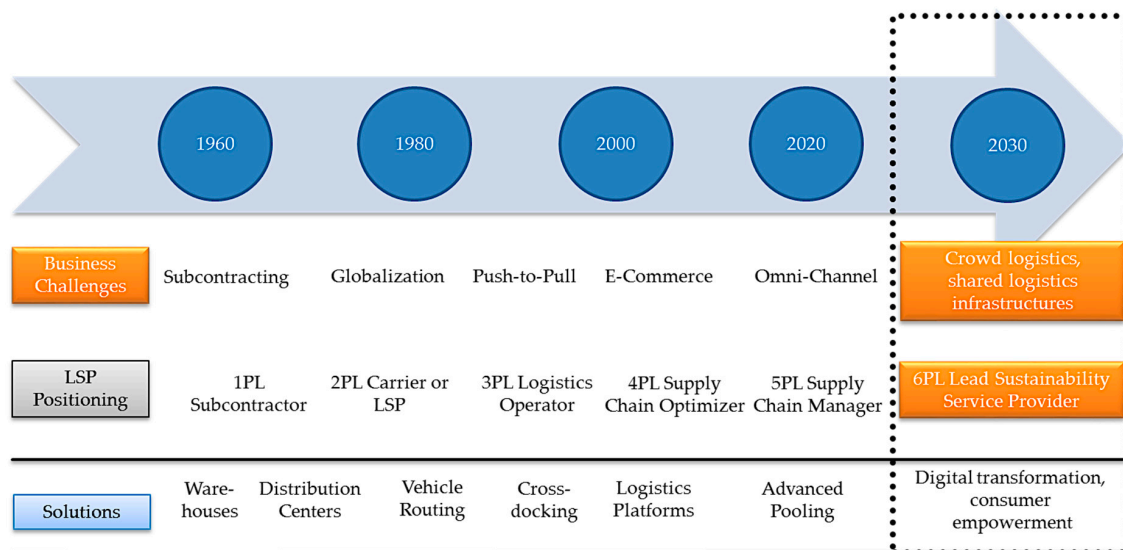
1960

1980

2000

2020

2030

Business Challenges

Subcontracting

Globalization

Push-to-Pull

E-Commerce

Omni-Channel

Crowd logistics, shared logistics infrastructures

LSP Positioning

1PL Subcontractor

2PL Carrier or LSP

3PL Logistics Operator

4PL Supply Chain Optimizer

5PL Supply Chain Manager

6PL Lead Sustainability Service Provider

Solutions

Ware-houses

Distribution Centers

Vehicle Routing

Cross-docking

Logistics Platforms

Advanced Pooling

Digital transformation, consumer empowerment